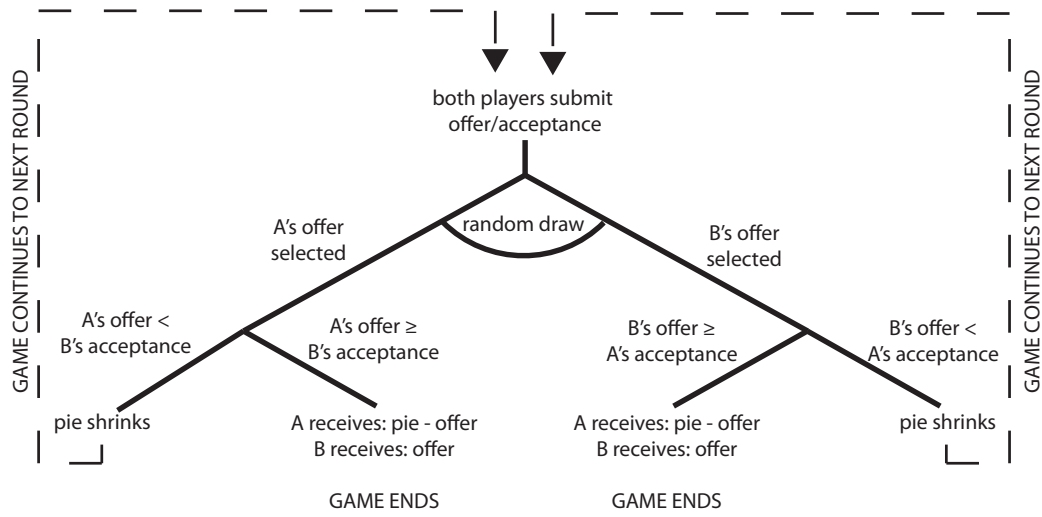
GAME CONTINUES TO NEXT ROUND

both players submit offer/acceptance

random draw

A's offer selected

B's offer selected

A's offer < B's acceptance

A's offer ≥ B's acceptance

B's offer ≥ A's acceptance

B's offer < A's acceptance

pie shrinks

A receives: pie - offer
B receives: offer

A receives: pie - offer
B receives: offer

pie shrinks

GAME ENDS

GAME ENDS

GAME CONTINUES TO NEXT ROUND